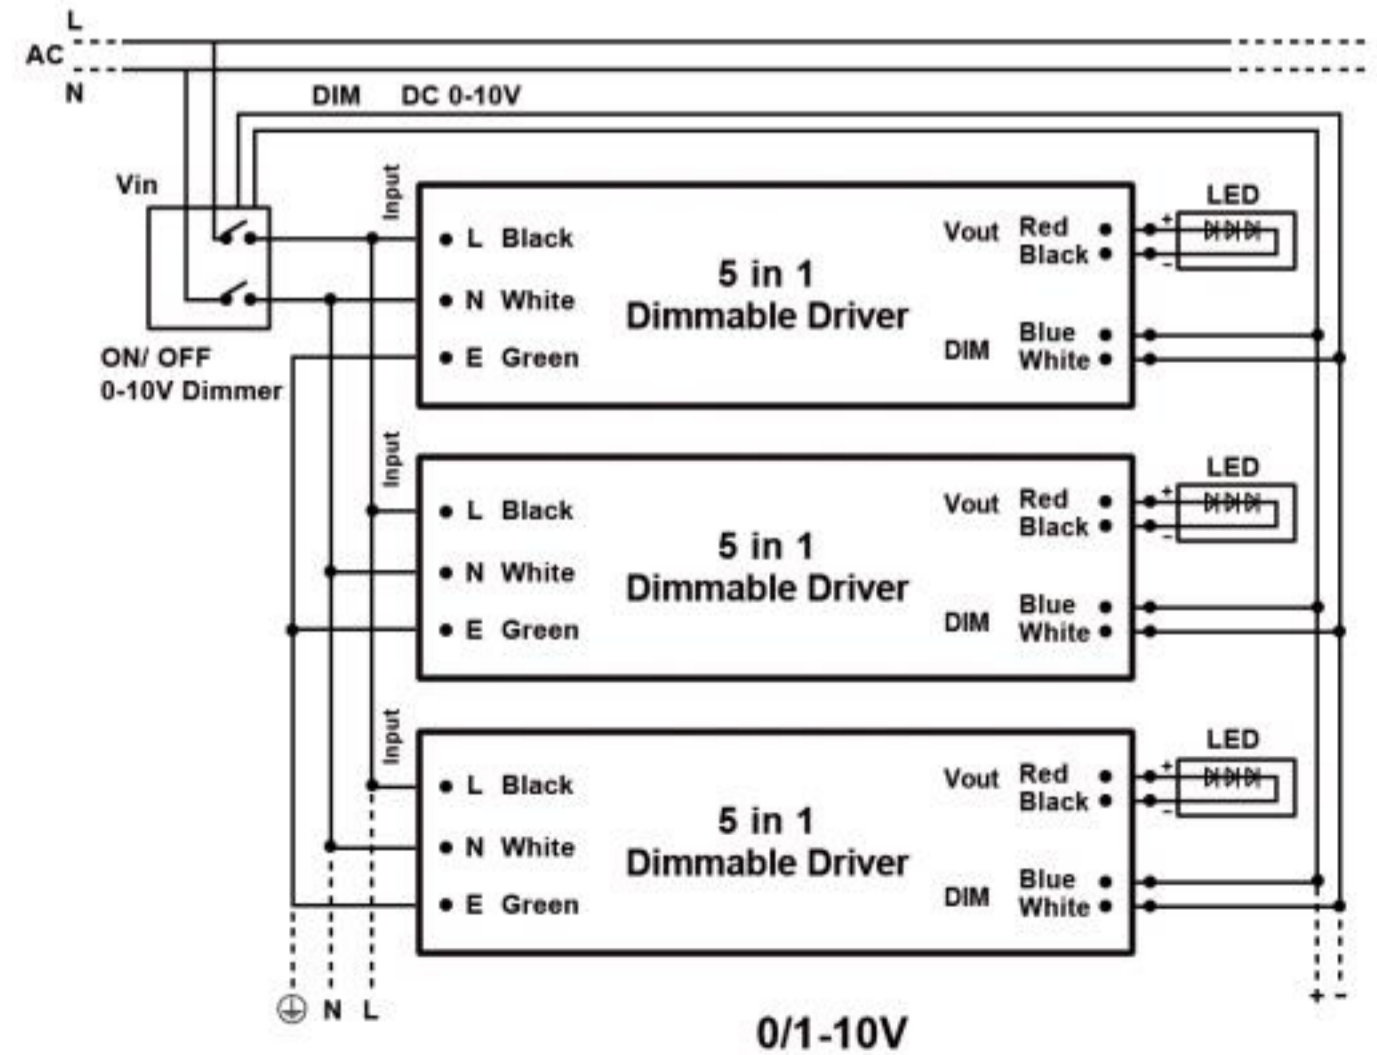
L
AC
N
DIM DC 0-10V
Vin
ON/ OFF
0-10V Dimmer

Input
L Black
N White
E Green
5 in 1
Dimmable Driver
Vout
Red
Black
DIM
Blue
White
LED
+
-

Input
L Black
N White
E Green
5 in 1
Dimmable Driver
Vout
Red
Black
DIM
Blue
White
LED
+
-

Input
L Black
N White
E Green
5 in 1
Dimmable Driver
Vout
Red
Black
DIM
Blue
White
LED
+
-

N L
+ -
0/1-10V